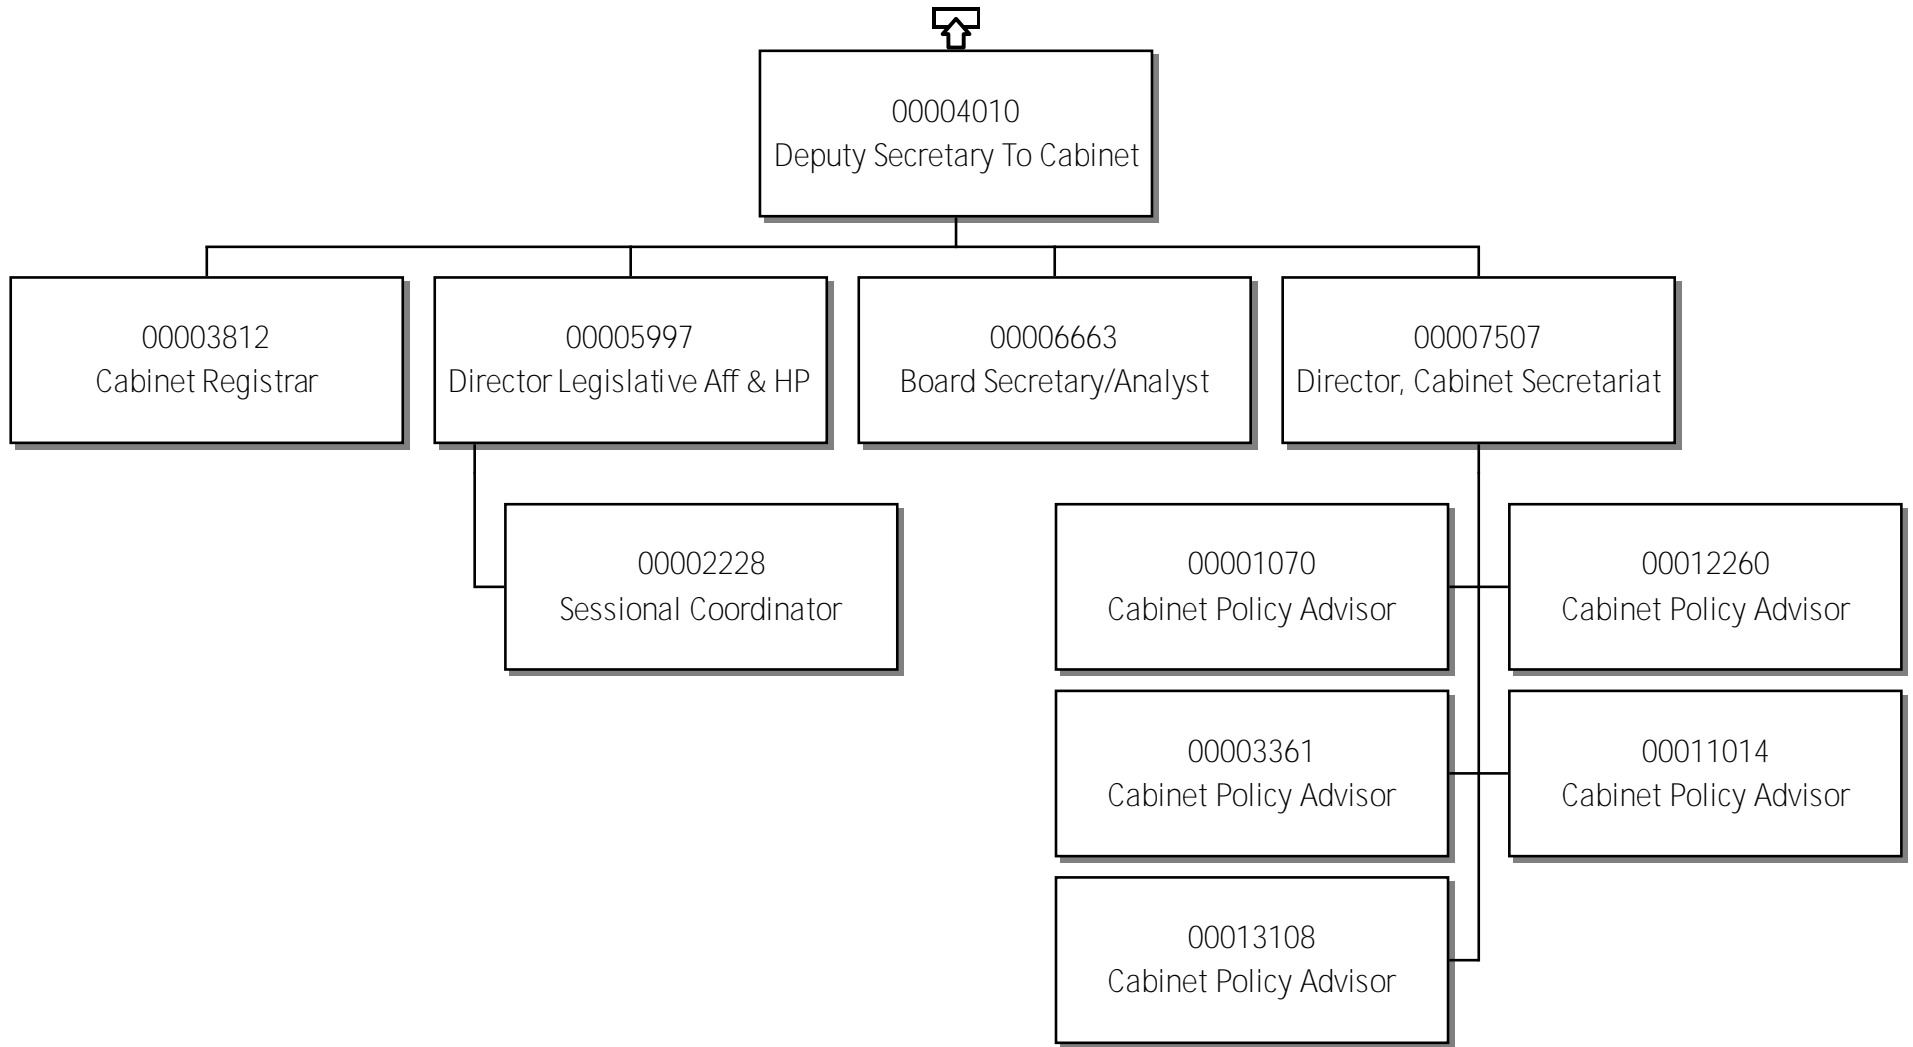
00004010
Deputy Secretary To Cabinet

00003812
Cabinet Registrar

00005997
Director Legislative Aff & HP

00006663
Board Secretary/Analyst

00007507
Director, Cabinet Secretariat

00002228
Sessional Coordinator

00001070
Cabinet Policy Advisor

00012260
Cabinet Policy Advisor

00003361
Cabinet Policy Advisor

00011014
Cabinet Policy Advisor

00013108
Cabinet Policy Advisor